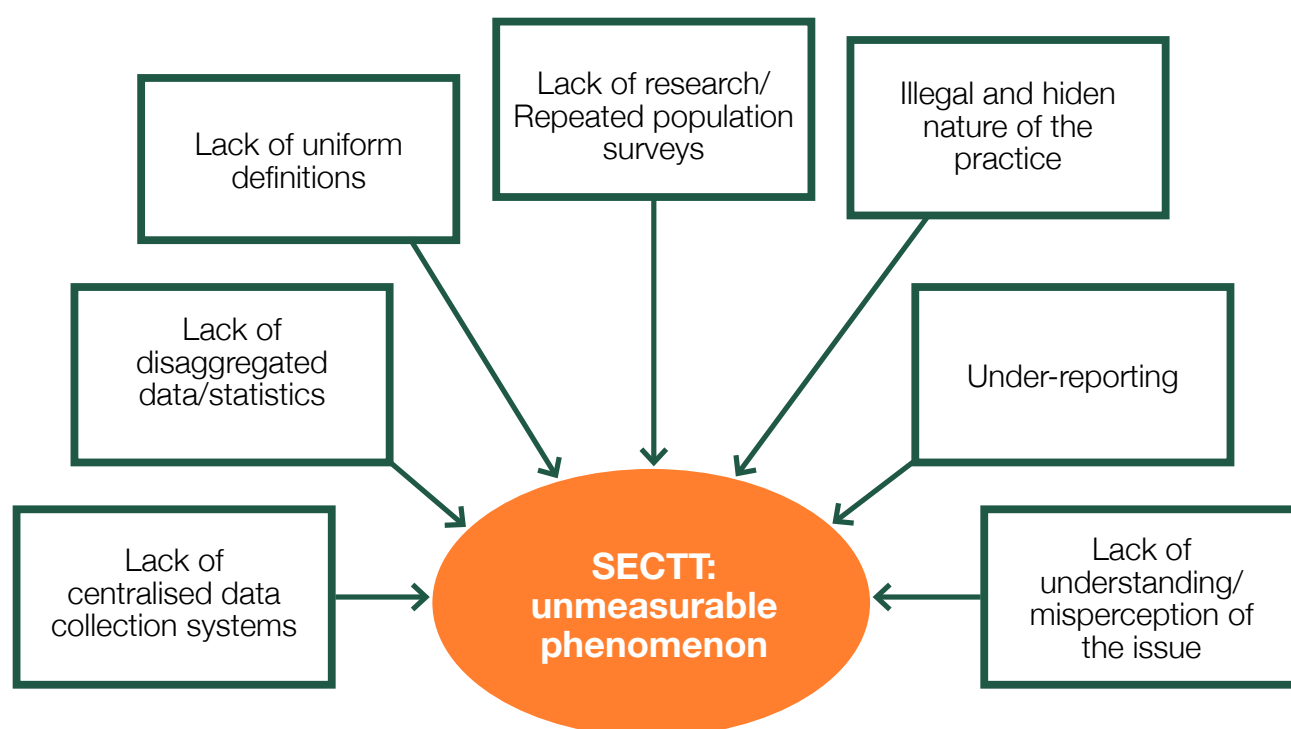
Lack of uniform definitions

Lack of research/ Repeated population surveys

Illegal and hiden nature of the practice

Lack of disaggregated data/statistics

Under-reporting

Lack of centralised data collection systems

SECTT: unmeasurable phenomenon

Lack of understanding/ misperception of the issue